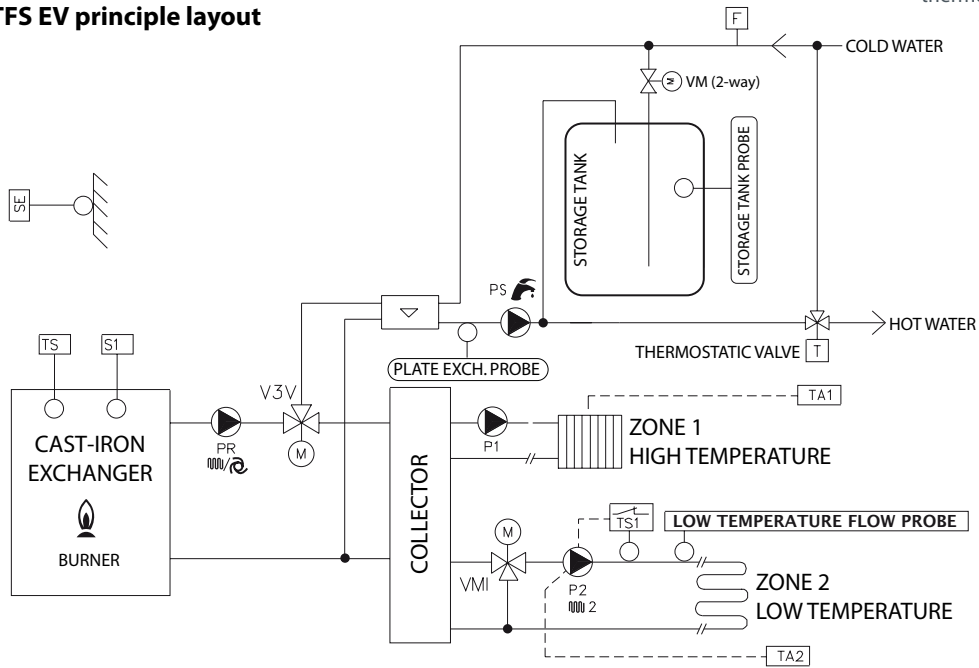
TFS EV principle layout

therm

F

COLD WATER

VM (2-way)

SE

STORAGE TANK

STORAGE TANK PROBE

PS

HOT WATER

THERMOSTATIC VALVE T

TS

S1

V3V

PLATE EXCH. PROBE

TA1

PR

M

CAST-IRON EXCHANGER

P1

ZONE 1
HIGH TEMPERATURE

COLLECTOR

BURNER

M

TS1

LOW TEMPERATURE FLOW PROBE

VMI

P2
2

ZONE 2
LOW TEMPERATURE

TA2